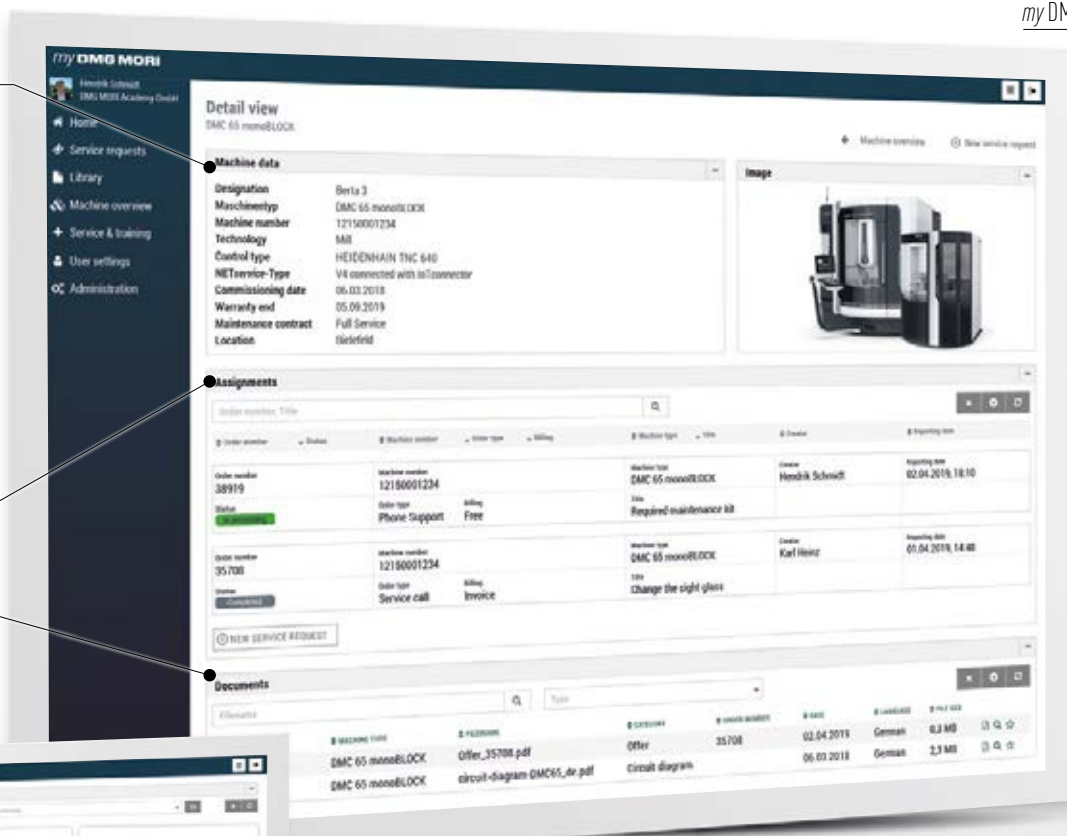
my DM

my DMG MORI

Hendrik Schmidt
DMG MORI Academy GmbH

Home
Service requests
Library
Machine overview
Service & training
User settings
Administration

Detail view
DMC 65 monoBLOCK

Machine overview
New service request

Machine data

| | |
|---|---|
| Designation | Berta 3 |
| Maschinentyp | DMC 65 monoBLOCK |
| Machine number | 12150001234 |
| Technology | Mill |
| Control type | HEIDENHAIN TNC 640 |
| NETservice-Type | V4 connected with IoTconnector |
| Commissioning date | 06.03.2018 |
| Warranty end | 05.09.2019 |
| Maintenance contract | Full Service |
| Location | Bielefeld |

Image

Assignments

Order number, Title

Order number | Status | Machine number | Order type | Billing | Machine type | Title | Creator | Reporting time

Order number
38919
Status
In processing
Machine number
12150001234
Order type
Phone Support
Billing
Free
Machine type
DMC 65 monoBLOCK
Title
Required maintenance kit
Creator
Hendrik Schmidt
Reporting time
02.04.2019, 18:10

Order number
35708
Status
Completed
Machine number
12150001234
Order type
Service call
Billing
Invoice
Machine type
DMC 65 monoBLOCK
Title
Change the sight glass
Creator
Karl Heinz
Reporting date
01.04.2019, 14:40

NEW SERVICE REQUEST

Documents

Filename
Type

| MACHINE TYPE | FILENAME | CATEGORY | ORDER NUMBER | DATE | LANGUAGE | FILE SIZE |
|---|---|---|---|---|---|---|
| DMC 65 monoBLOCK | Offer_35708.pdf | Offer | 35708 | 02.04.2019 | German | 0,3 MB |
| DMC 65 monoBLOCK | circuit-diagram-DMC65_de.pdf | Circuit diagram | | 06.03.2018 | German | 2,5 MB |